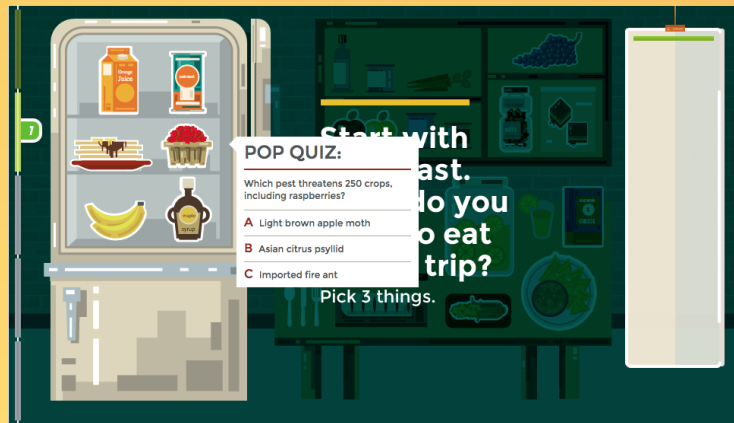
7

Orange Juice

oatmeal

maple syrup

POP QUIZ:

Which pest threatens 250 crops, including raspberries?

A Light brown apple moth

B Asian citrus psyllid

C Imported fire ant

Start with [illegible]ast. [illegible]do you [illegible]o eat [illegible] trip?

Pick 3 things.